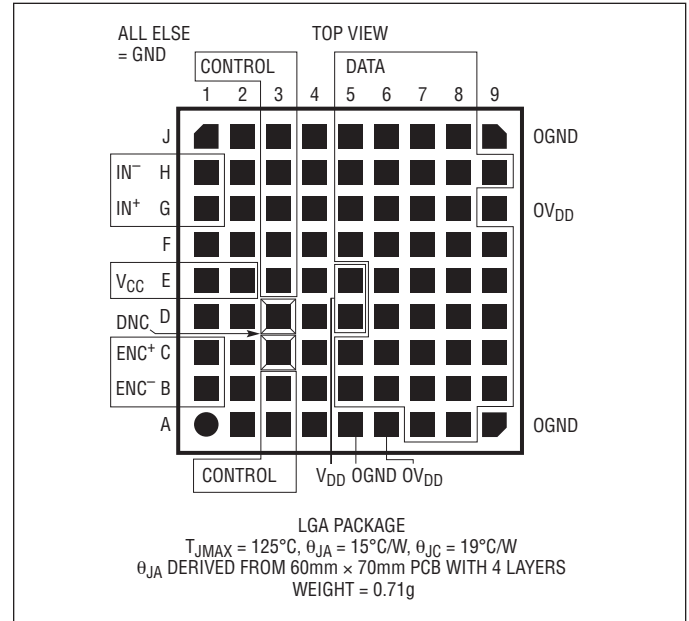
ALL ELSE
= GND

TOP VIEW

CONTROL

DATA

1 2 3 4 5 6 7 8 9

J

OGND

$IN^-$ H

$IN^+$ G

$OV_{DD}$

F

$V_{CC}$ E

DNC D

$ENC^+$ C

$ENC^-$ B

A

OGND

CONTROL

$V_{DD}$ OGND $OV_{DD}$

LGA PACKAGE
$T_{JMAX} = 125°C$, $\theta_{JA} = 15°C/W$, $\theta_{JC} = 19°C/W$
$\theta_{JA}$ DERIVED FROM 60mm × 70mm PCB WITH 4 LAYERS
WEIGHT = 0.71g